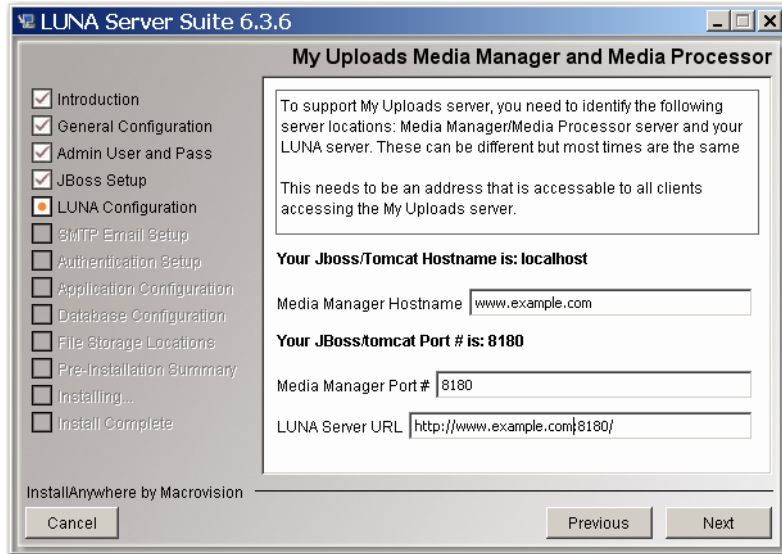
LUNA Server Suite 6.3.6

My Uploads Media Manager and Media Processor

Introduction
General Configuration
Admin User and Pass
JBoss Setup
LUNA Configuration
SMTP Email Setup
Authentication Setup
Application Configuration
Database Configuration
File Storage Locations
Pre-Installation Summary
Installing...
Install Complete

To support My Uploads server, you need to identify the following server locations: Media Manager/Media Processor server and your LUNA server. These can be different but most times are the same

This needs to be an address that is accessable to all clients accessing the My Uploads server.

Your Jboss/Tomcat Hostname is: localhost

Media Manager Hostname www.example.com

Your JBoss/tomcat Port # is: 8180

Media Manager Port # 8180

LUNA Server URL http://www.example.com:8180/

InstallAnywhere by Macrovision

Cancel

Previous

Next